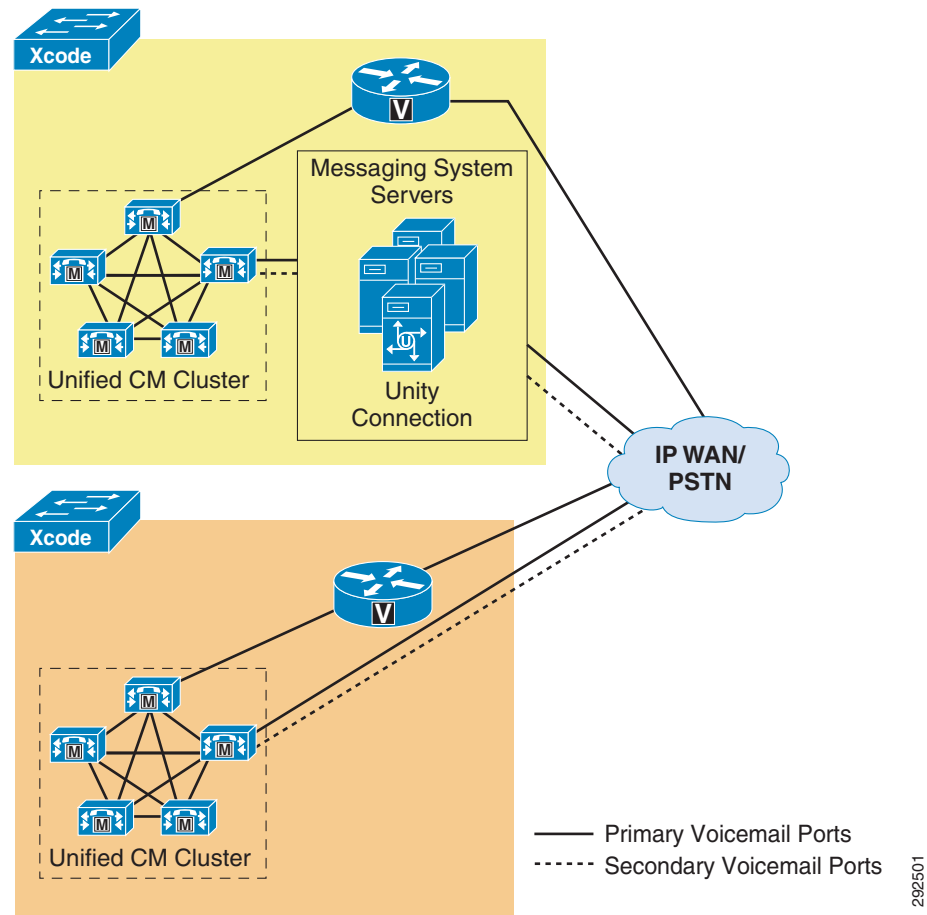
Xcode

V

Messaging System Servers

M

M

M

M

M

U

Unified CM Cluster

Unity Connection

IP WAN/ PSTN

Xcode

V

M

M

M

M

M

Unified CM Cluster

Primary Voicemail Ports

Secondary Voicemail Ports

292501